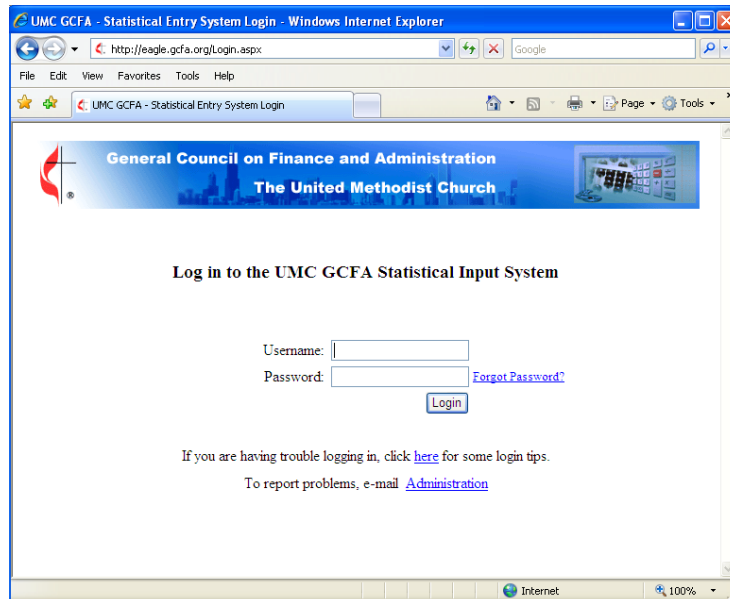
UMC GCFA - Statistical Entry System Login - Windows Internet Explorer

http://eagle.gcfa.org/Login.aspx

Google

File Edit View Favorites Tools Help

UMC GCFA - Statistical Entry System Login

Page Tools

General Council on Finance and Administration
The United Methodist Church

®

Log in to the UMC GCFA Statistical Input System

Username:
Password: Forgot Password?
Login

If you are having trouble logging in, click here for some login tips.

To report problems, e-mail Administration

Internet 100%